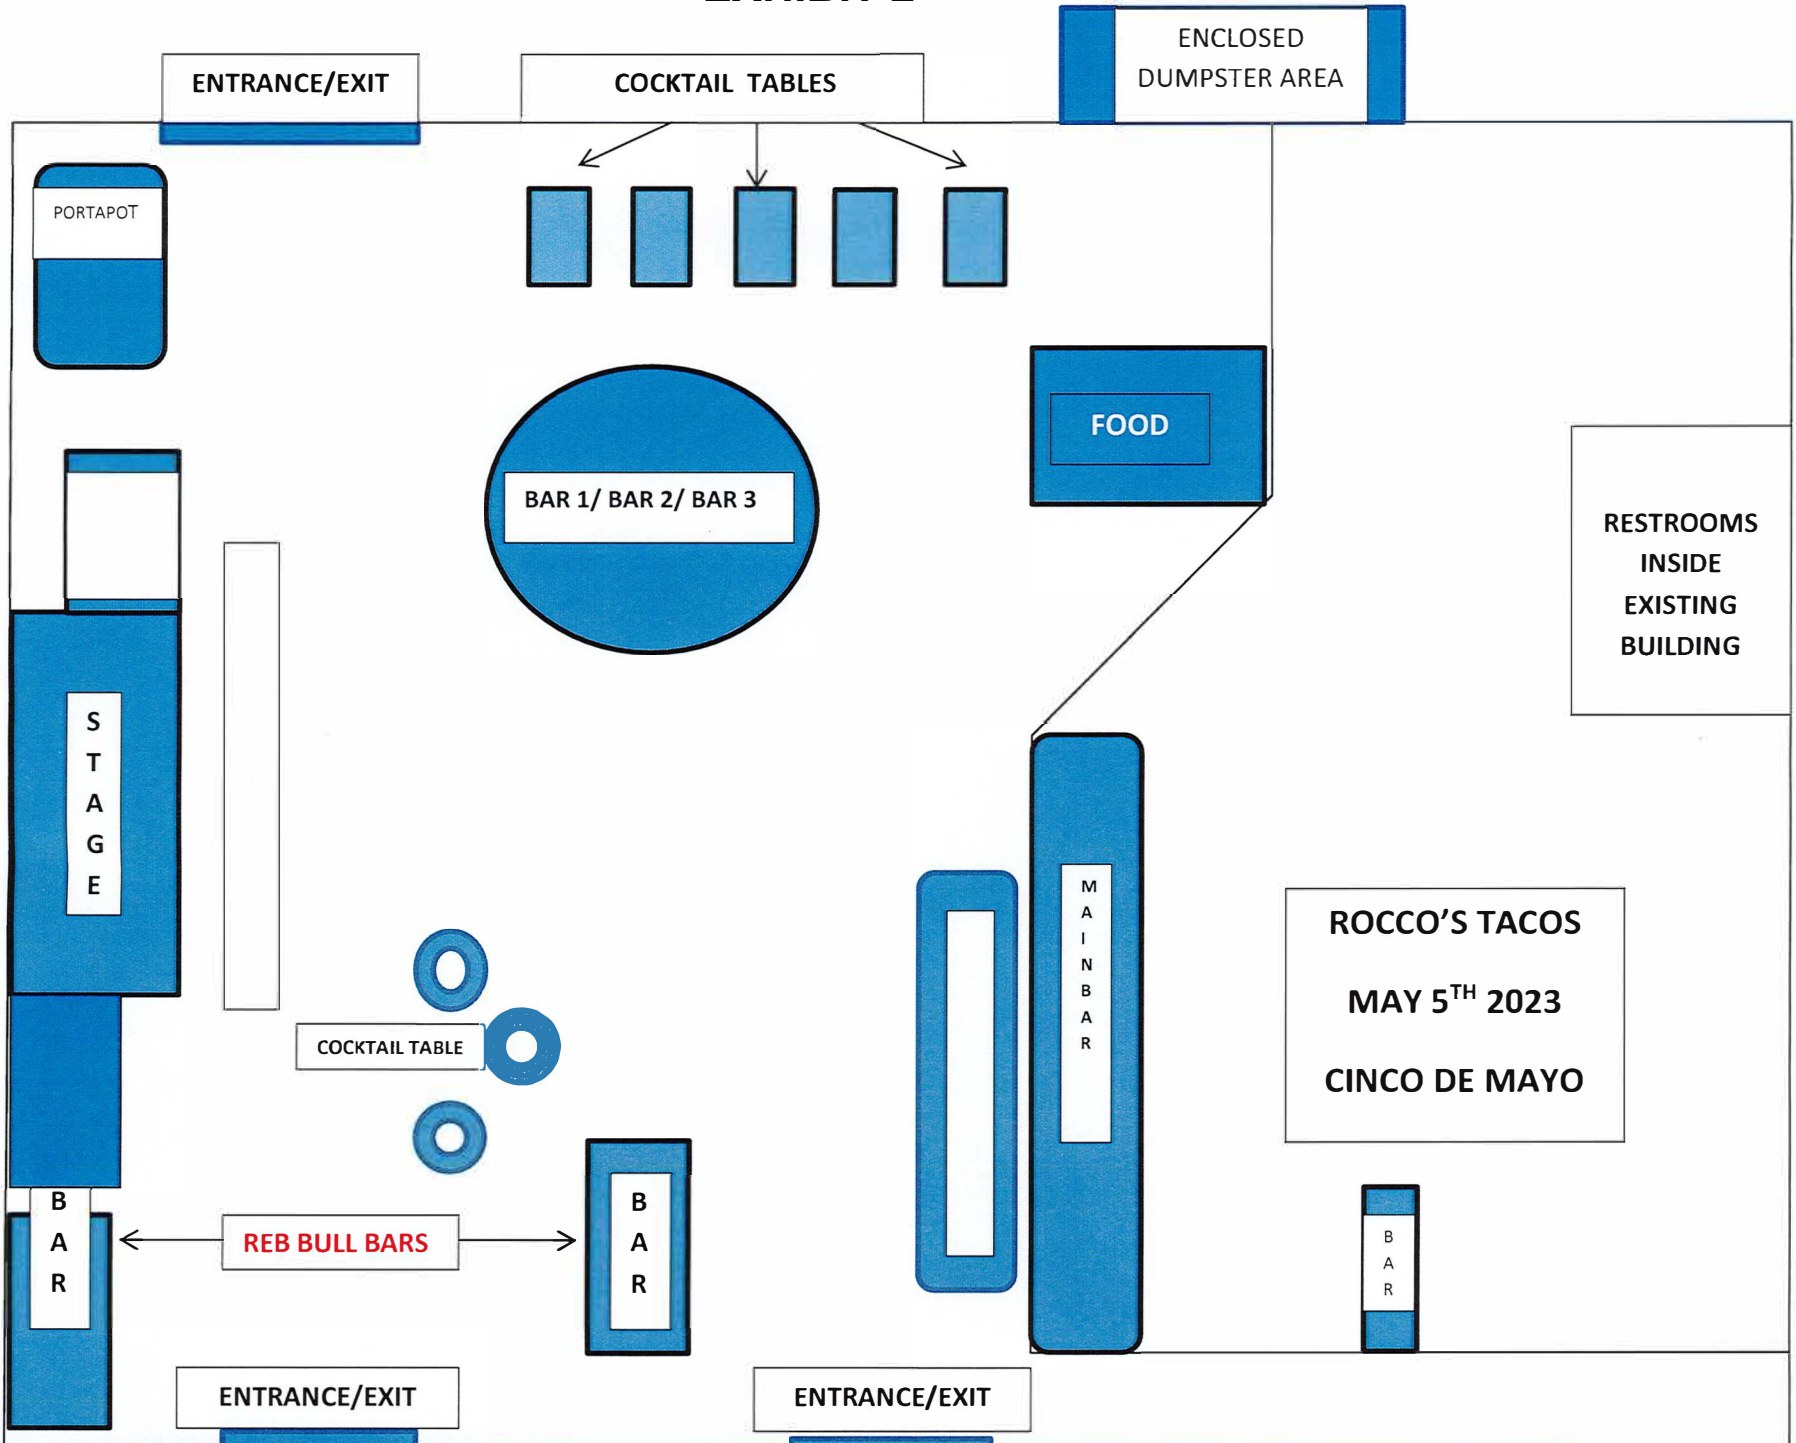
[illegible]

ENTRANCE/EXIT

COCKTAIL TABLES

ENCLOSED DUMPSTER AREA

PORTAPOT

FOOD

BAR 1/ BAR 2/ BAR 3

RESTROOMS INSIDE EXISTING BUILDING

STAGE

MAIN BAR

ROCCO'S TACOS

MAY $5^{TH}$ 2023

CINCO DE MAYO

COCKTAIL TABLE

BAR

REB BULL BARS

BAR

BAR

ENTRANCE/EXIT

ENTRANCE/EXIT